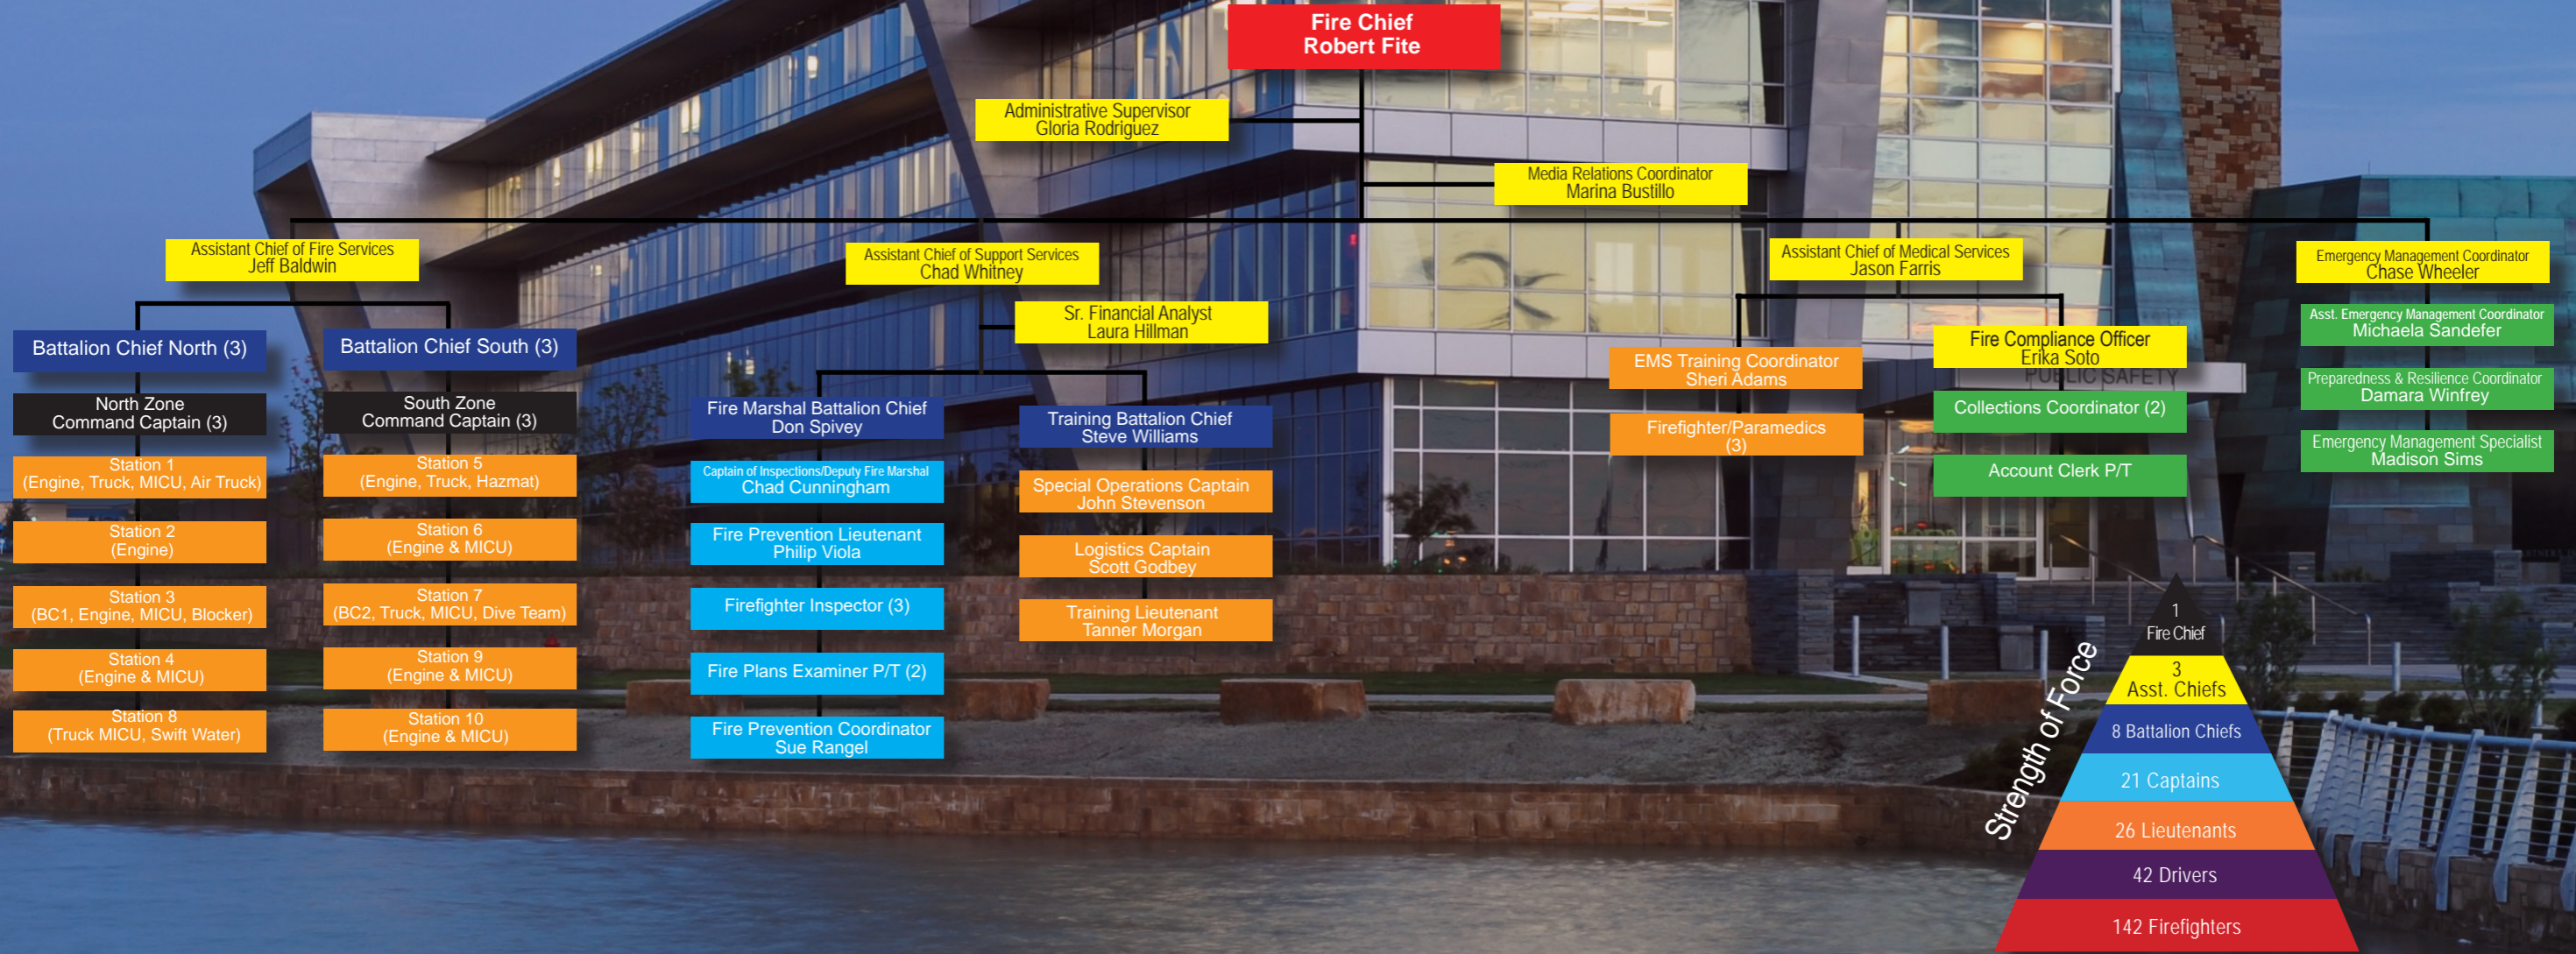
Fire Chief
Robert Fite

Administrative Supervisor
Gloria Rodriguez

Media Relations Coordinator
Marina Bustillo

Assistant Chief of Fire Services
Jeff Baldwin

Battalion Chief North (3)

North Zone
Command Captain (3)

Station 1
(Engine, Truck, MICU, Air Truck)

Station 2
(Engine)

Station 3
(BC1, Engine, MICU, Blocker)

Station 4
(Engine & MICU)

Station 8
(Truck MICU, Swift Water)

Battalion Chief South (3)

South Zone
Command Captain (3)

Station 5
(Engine, Truck, Hazmat)

Station 6
(Engine & MICU)

Station 7
(BC2, Truck, MICU, Dive Team)

Station 9
(Engine & MICU)

Station 10
(Engine & MICU)

Assistant Chief of Support Services
Chad Whitney

Sr. Financial Analyst
Laura Hillman

Fire Marshal Battalion Chief
Don Spivey

Captain of Inspections/Deputy Fire Marshal
Chad Cunningham

Fire Prevention Lieutenant
Philip Viola

Firefighter Inspector (3)

Fire Plans Examiner P/T (2)

Fire Prevention Coordinator
Sue Rangel

Training Battalion Chief
Steve Williams

Special Operations Captain
John Stevenson

Logistics Captain
Scott Godbey

Training Lieutenant
Tanner Morgan

Assistant Chief of Medical Services
Jason Farris

EMS Training Coordinator
Sheri Adams

Firefighter/Paramedics
(3)

Fire Compliance Officer
Erika Soto

Collections Coordinator (2)

Account Clerk P/T

Emergency Management Coordinator
Chase Wheeler

Asst. Emergency Management Coordinator
Michaela Sandefer

Preparedness & Resilience Coordinator
Damara Winfrey

Emergency Management Specialist
Madison Sims

PUBLIC SAFETY

Strength of Force

1
Fire Chief

3
Asst. Chiefs

8 Battalion Chiefs

21 Captains

26 Lieutenants

42 Drivers

142 Firefighters